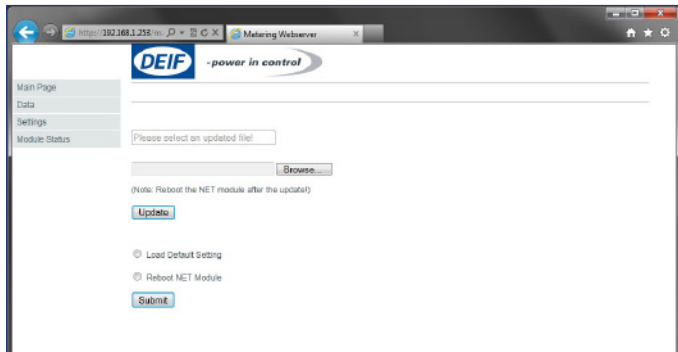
http://192.168.1.258/m

Metering Webserver

DEIF -power in control

Main Page
Data
Settings
Module Status

Please select an updated file!

Browse...

(Note: Reboot the NET module after the update!)

Update

Load Default Setting

Reboot NET Module

Submit